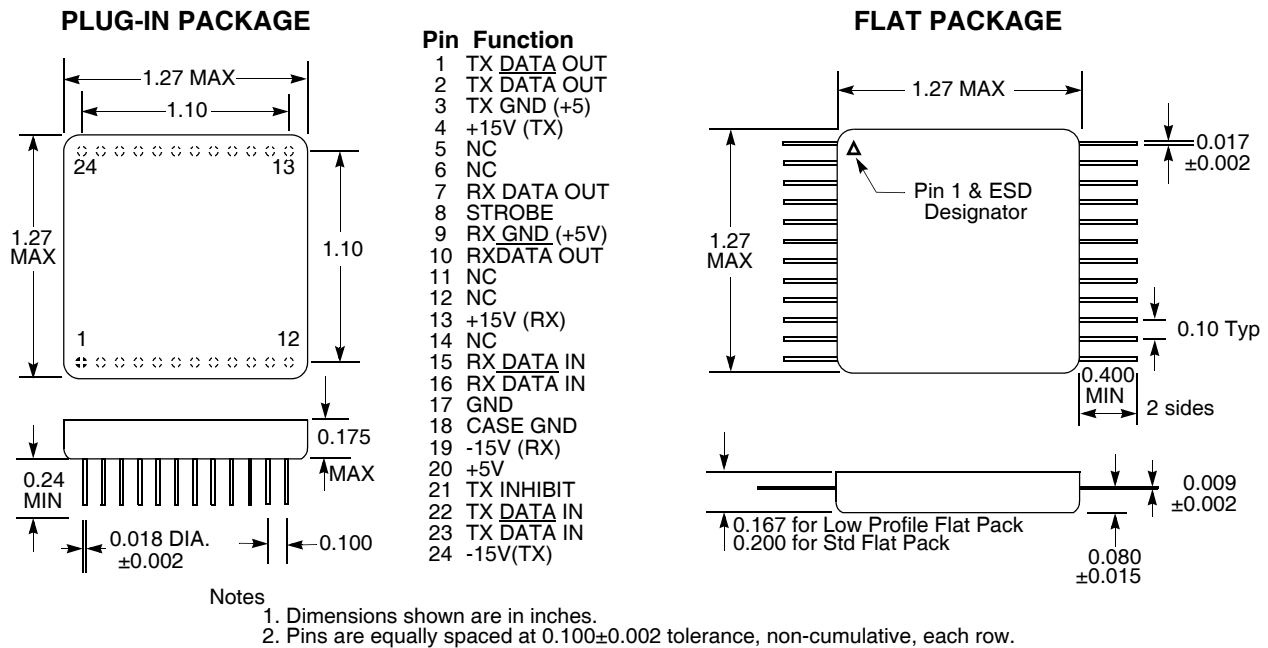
PLUG-IN PACKAGE

1.27 MAX
1.10
24
13
1.27 MAX
1.10
1
12
0.175
MAX
0.24 MIN
0.018 DIA. ±0.002
0.100

Pin Function
1 TX DATA OUT
2 TX $\overline{\text{DATA}}$ OUT
3 TX GND (+5)
4 +15V (TX)
5 NC
6 NC
7 RX DATA OUT
8 STROBE
9 RX GND (+5V)
10 RX$\overline{\text{DATA}}$ OUT
11 NC
12 NC
13 +15V (RX)
14 NC
15 RX DATA IN
16 RX $\overline{\text{DATA}}$ IN
17 GND
18 CASE GND
19 -15V (RX)
20 +5V
21 TX INHIBIT
22 TX DATA IN
23 TX $\overline{\text{DATA}}$ IN
24 -15V(TX)

FLAT PACKAGE

1.27 MAX
0.017 ±0.002
Pin 1 & ESD Designator
1.27 MAX
0.10 Typ
0.400 MIN
2 sides
0.009 ±0.002
0.167 for Low Profile Flat Pack
0.200 for Std Flat Pack
0.080 ±0.015

Notes
1. Dimensions shown are in inches.
2. Pins are equally spaced at 0.100±0.002 tolerance, non-cumulative, each row.